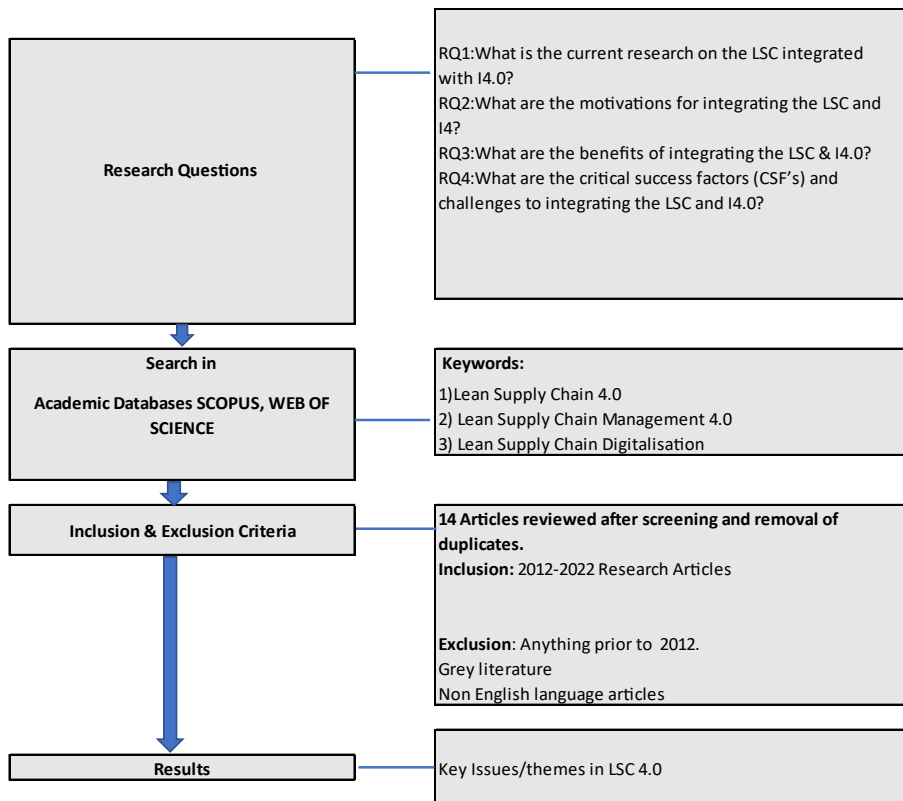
Research Questions

RQ1:What is the current research on the LSC integrated with I4.0?
RQ2:What are the motivations for integrating the LSC and I4?
RQ3:What are the benefits of integrating the LSC & I4.0?
RQ4:What are the critical success factors (CSF's) and challenges to integrating the LSC and I4.0?

Search in

Academic Databases SCOPUS, WEB OF SCIENCE

Keywords:
1)Lean Supply Chain 4.0
2) Lean Supply Chain Management 4.0
3) Lean Supply Chain Digitalisation

Inclusion & Exclusion Criteria

14 Articles reviewed after screening and removal of duplicates.
Inclusion: 2012-2022 Research Articles

Exclusion: Anything prior to 2012.
Grey literature
Non English language articles

Results

Key Issues/themes in LSC 4.0